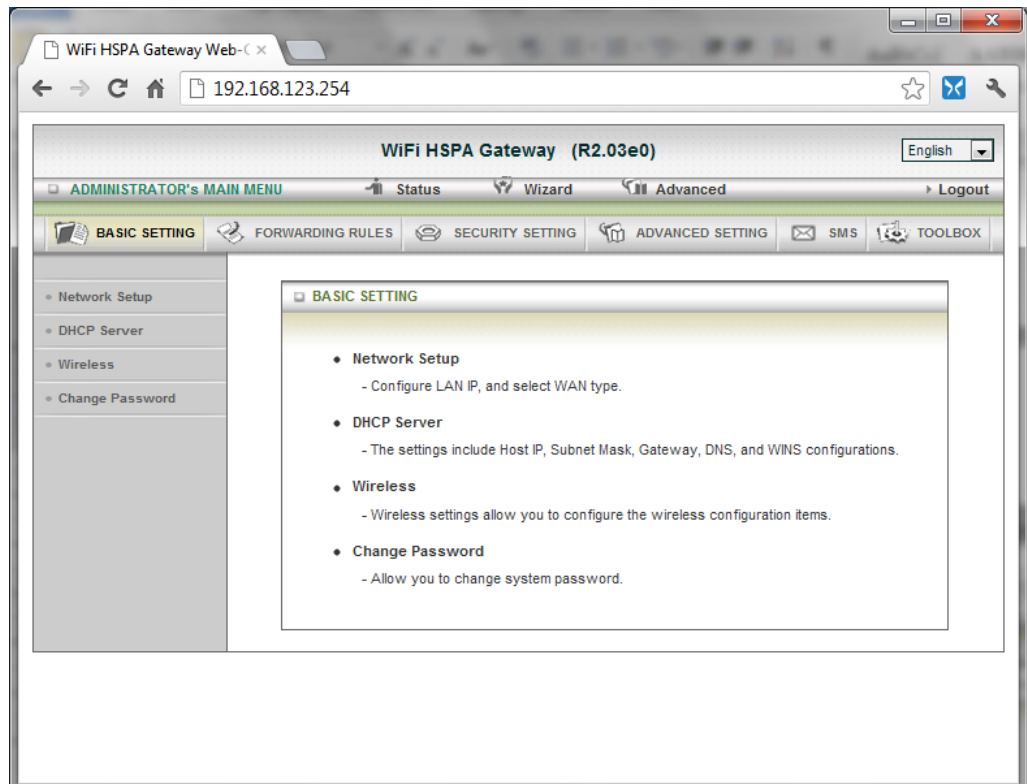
WiFi HSPA Gateway Web-( ×

192.168.123.254

WiFi HSPA Gateway (R2.03e0)

English

ADMINISTRATOR's MAIN MENU

Status

Wizard

Advanced

Logout

BASIC SETTING

FORWARDING RULES

SECURITY SETTING

ADVANCED SETTING

SMS

TOOLBOX

Network Setup

DHCP Server

Wireless

Change Password

BASIC SETTING

• Network Setup

- Configure LAN IP, and select WAN type.

• DHCP Server

- The settings include Host IP, Subnet Mask, Gateway, DNS, and WINS configurations.

• Wireless

- Wireless settings allow you to configure the wireless configuration items.

• Change Password

- Allow you to change system password.